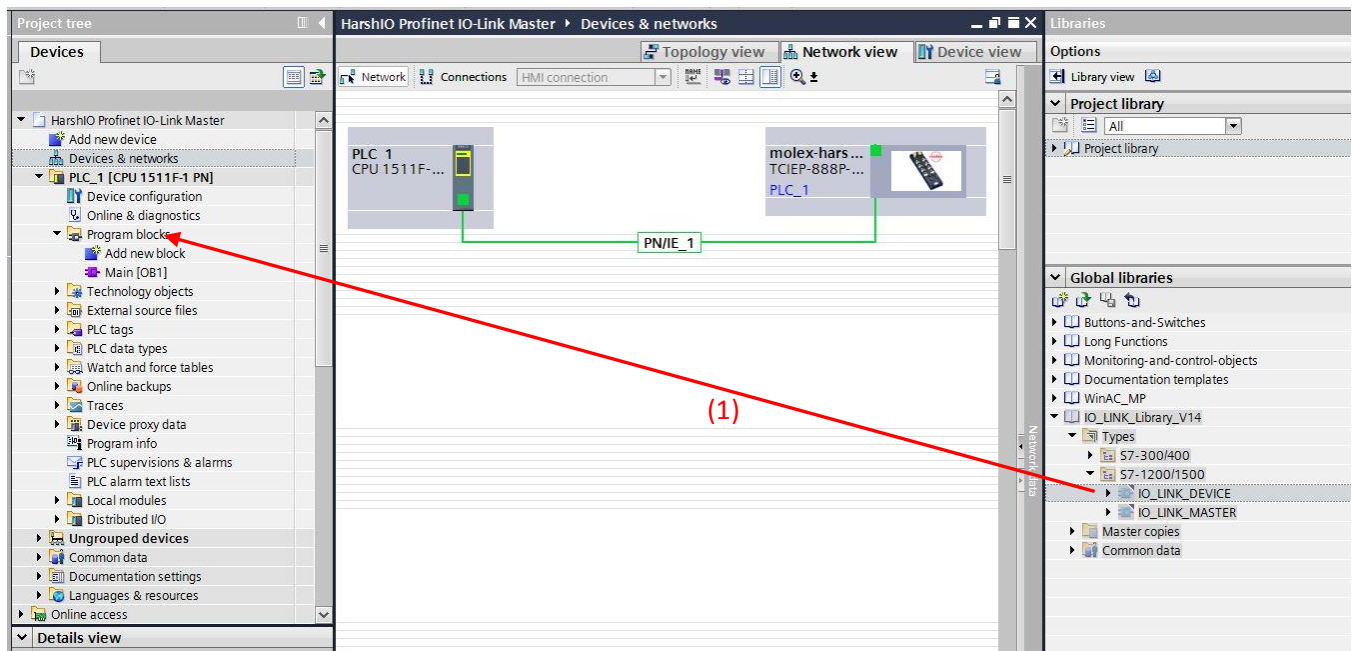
Project tree

Devices

HarshIO Profinet IO-Link Master
Add new device
Devices & networks
PLC_1 [CPU 1511F-1 PN]
Device configuration
Online & diagnostics
Program blocks
Add new block
Main [OB1]
Technology objects
External source files
PLC tags
PLC data types
Watch and force tables
Online backups
Traces
Device proxy data
Program info
PLC supervisions & alarms
PLC alarm text lists
Local modules
Distributed I/O
Ungrouped devices
Common data
Documentation settings
Languages & resources
Online access

Details view

HarshIO Profinet IO-Link Master ▸ Devices & networks

Topology view Network view Device view

Network Connections HMI connection

PLC_1
CPU 1511F-...

molex-hars...
TCIEP-888P-...
PLC_1

PN/IE_1

(1)

Network data

Libraries

Options

Library view

Project library

All

Project library

Global libraries

Buttons-and-Switches
Long Functions
Monitoring-and-control-objects
Documentation templates
WinAC_MP
IO_LINK_Library_V14
Types
S7-300/400
S7-1200/1500
IO_LINK_DEVICE
IO_LINK_MASTER
Master copies
Common data